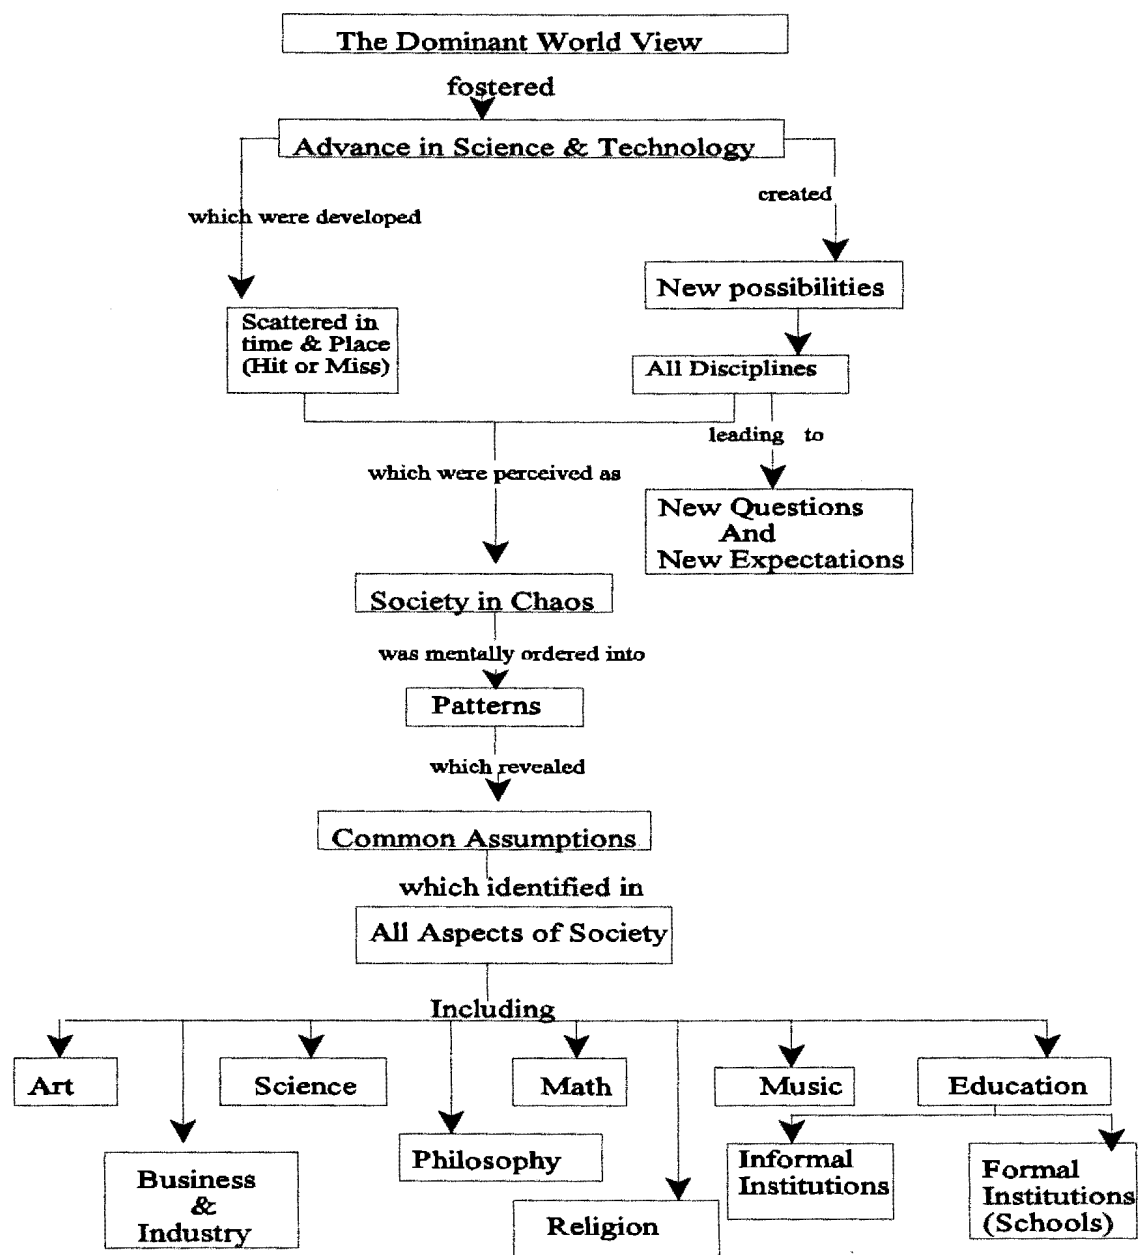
The Dominant World View

fostered

Advance in Science & Technology

which were developed

created

New possibilities

Scattered in time & Place (Hit or Miss)

All Disciplines

leading to

which were perceived as

New Questions And New Expectations

Society in Chaos

was mentally ordered into

Patterns

which revealed

Common Assumptions

which identified in

All Aspects of Society

Including

Art

Science

Math

Music

Education

Business & Industry

Philosophy

Religion

Informal Institutions

Formal Institutions (Schools)